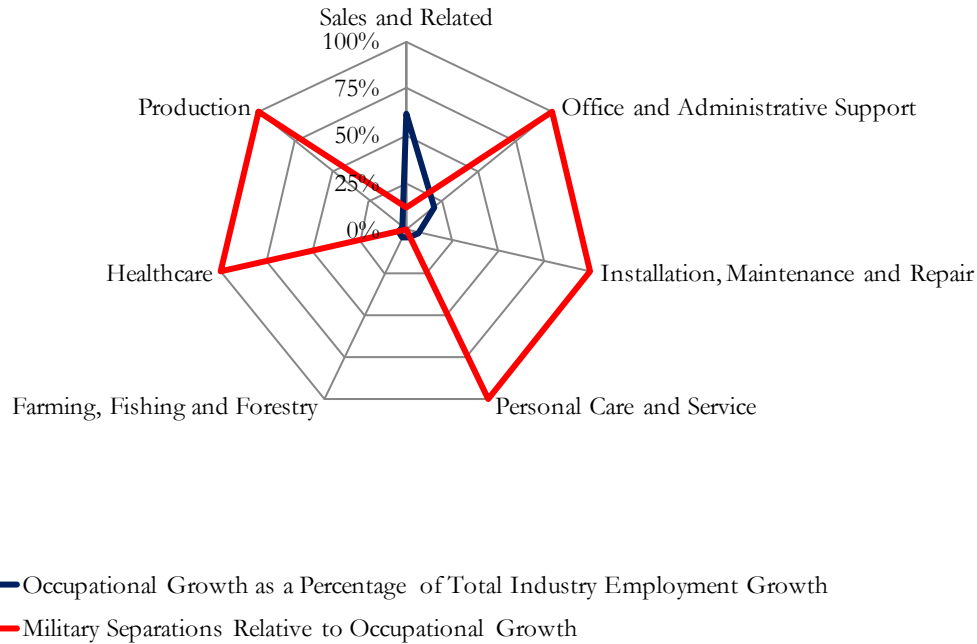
Sales and Related
100%
75%
50%
25%
0%
Office and Administrative Support
Installation, Maintenance and Repair
Personal Care and Service
Farming, Fishing and Forestry
Healthcare
Production

Occupational Growth as a Percentage of Total Industry Employment Growth
Military Separations Relative to Occupational Growth